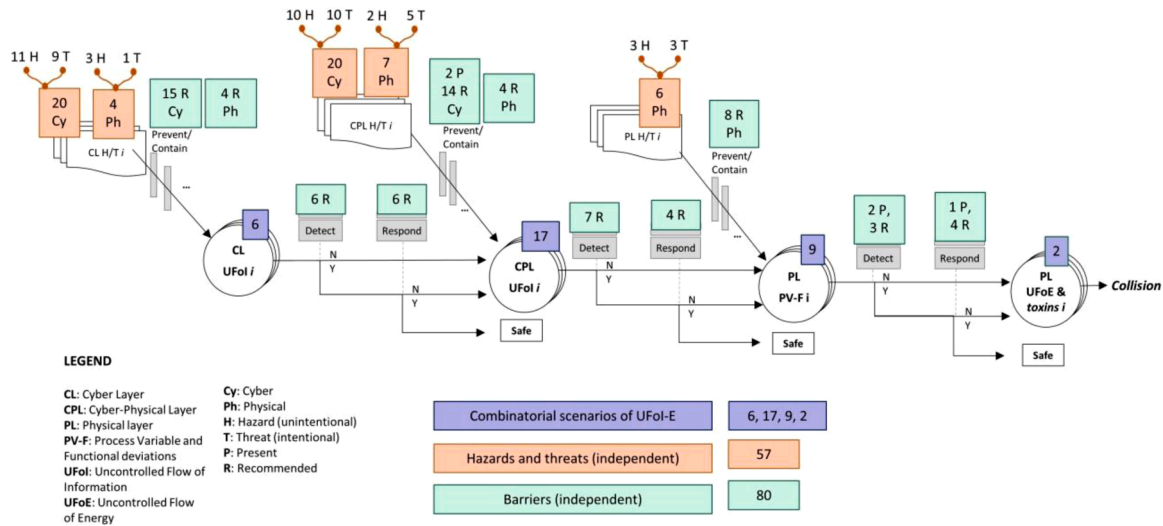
11 H 9 T 3 H 1 T

20 Cy

4 Ph

15 R Cy

4 R Ph

CL H/T *i*

Prevent/ Contain

...

10 H 10 T 2 H 5 T

20 Cy

7 Ph

CPL H/T *i*

2 P 14 R Cy

4 R Ph

Prevent/ Contain

...

3 H 3 T

6 Ph

PL H/T *i*

8 R Ph

Prevent/ Contain

...

6

CL UFoI *i*

6 R Detect

6 R Respond

N Y

N Y

17

CPL UFoI *i*

7 R Detect

4 R Respond

N Y

N Y

Safe

9

PL PV-F i

2 P, 3 R Detect

1 P, 4 R Respond

N Y

N Y

Safe

2

PL UFoE & *toxins i*

*Collision*

Safe

LEGEND

CL: Cyber Layer
CPL: Cyber-Physical Layer
PL: Physical layer
PV-F: Process Variable and Functional deviations
UFoI: Uncontrolled Flow of Information
UFoE: Uncontrolled Flow of Energy

Cy: Cyber
Ph: Physical
H: Hazard (unintentional)
T: Threat (intentional)
P: Present
R: Recommended

| Combinatorial scenarios of UFoI-E | 6, 17, 9, 2 |
|---|---|
| Hazards and threats (independent) | 57 |
| Barriers (independent) | 80 |